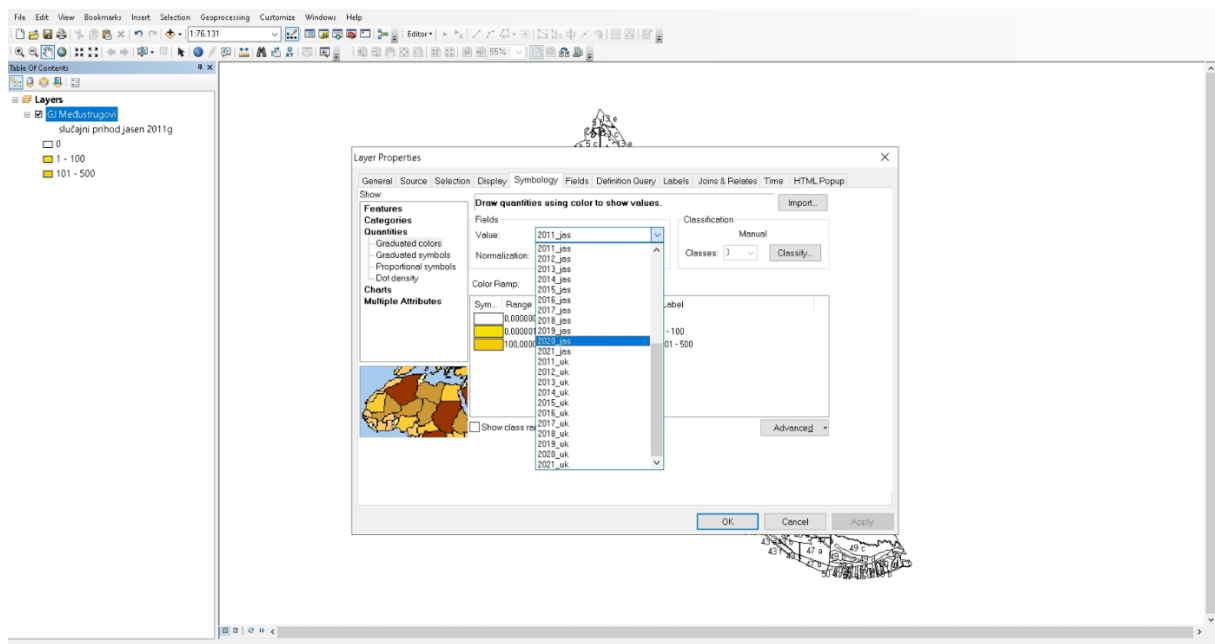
File Edit View Bookmarks Insert Selection Geoprocessing Customize Windows Help

1:76.131

Editor

55%

Table Of Contents

Layers

GJ Međustrugovi

slučajni prihod jasen 2011g

0

1 - 100

101 - 500

Layer Properties

General Source Selection Display Symbology Fields Definition Query Labels Joins & Relates Time HTML Popup

Show:

Features

Categories

Quantities

Graduated colors

Graduated symbols

Proportional symbols

Dot density

Charts

Multiple Attributes

Draw quantities using color to show values.

Import...

Fields

Value: 2011_jas

Normalization:

Classification

Manual

Classes: 3

Classify...

Color Ramp:

Sym... Range

Label

0,000000

0,000001

- 100

100,0000

01 - 500

2011_jas
2012_jas
2013_jas
2014_jas
2015_jas
2016_jas
2017_jas
2018_jas
2019_jas
2020_jas
2021_jas
2011_uk
2012_uk
2013_uk
2014_uk
2015_uk
2016_uk
2017_uk
2018_uk
2019_uk
2020_uk
2021_uk

Show class ra

Advanced

OK

Cancel

Apply

47 a

49 c

43